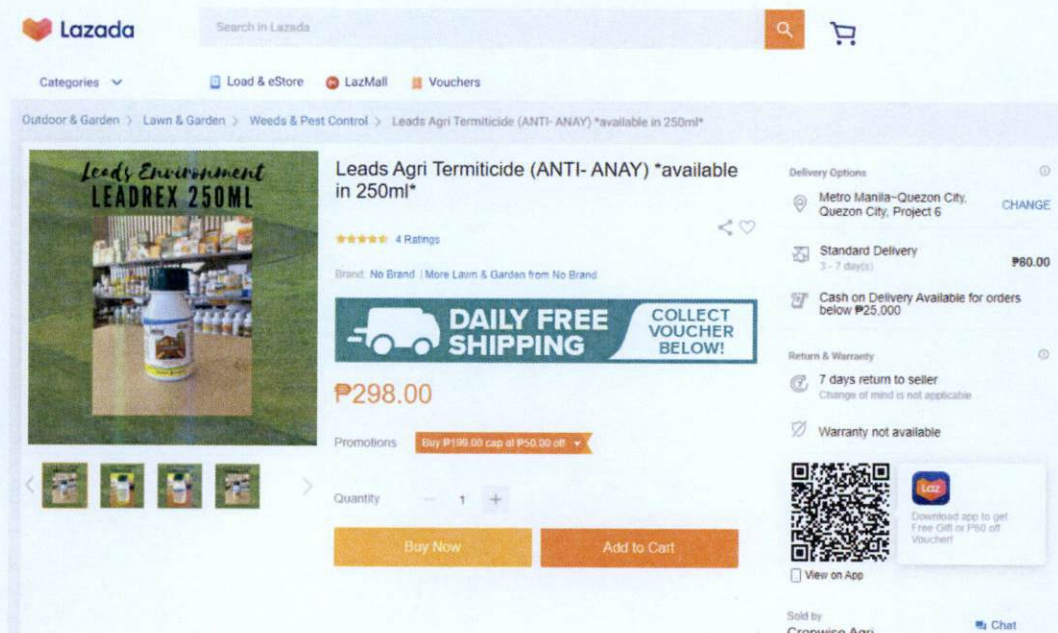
Lazada

Search in Lazada

Categories

Load & eStore

LazMall

Vouchers

Outdoor & Garden > Lawn & Garden > Weeds & Pest Control > Leads Agri Termiticide (ANTI- ANAY) *available in 250ml*

Leads Environment
LEADREX 250ML

Leads Agri Termiticide (ANTI- ANAY) *available in 250ml*

4 Ratings

Brand: No Brand | More Lawn & Garden from No Brand

DAILY FREE SHIPPING

COLLECT VOUCHER BELOW!

₱298.00

Promotions

Buy ₱199.00 cap at ₱50.00 off

Quantity

1

Buy Now

Add to Cart

Delivery Options

Metro Manila~Quezon City, Quezon City, Project 6

CHANGE

Standard Delivery

3 - 7 day(s)

₱80.00

Cash on Delivery Available for orders below ₱25,000

Return & Warranty

7 days return to seller

Change of mind is not applicable

Warranty not available

Laz

Download app to get Free Gift or ₱50 off Voucher!

View on App

Sold by

Cropwise Agri

Chat